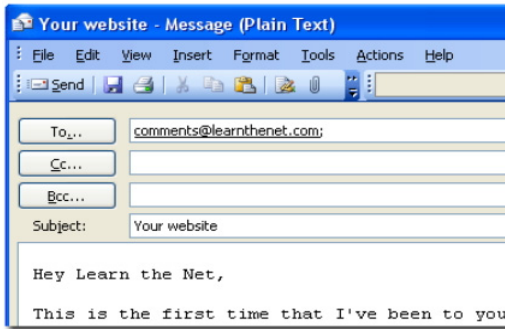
Your website - Message (Plain Text)

File Edit View Insert Format Tools Actions Help

Send

To...

comments@learnthenet.com;

Cc...

Bcc...

Subject:

Your website

Hey Learn the Net,

This is the first time that I've been to you